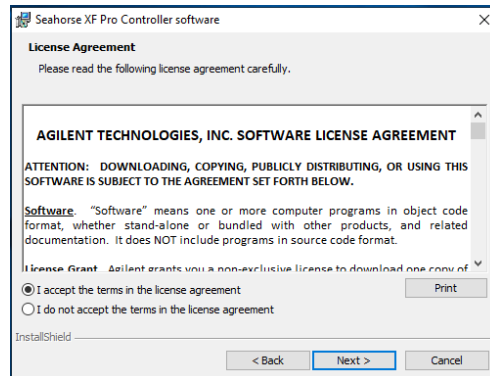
Seahorse XF Pro Controller software

License Agreement

Please read the following license agreement carefully.

AGILENT TECHNOLOGIES, INC. SOFTWARE LICENSE AGREEMENT

ATTENTION: DOWNLOADING, COPYING, PUBLICLY DISTRIBUTING, OR USING THIS SOFTWARE IS SUBJECT TO THE AGREEMENT SET FORTH BELOW.

Software. "Software" means one or more computer programs in object code format, whether stand-alone or bundled with other products, and related documentation. It does NOT include programs in source code format.

License Grant. Agilent grants you a non-exclusive license to download one copy of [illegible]

I accept the terms in the license agreement

Print

I do not accept the terms in the license agreement

InstallShield

< Back

Next >

Cancel